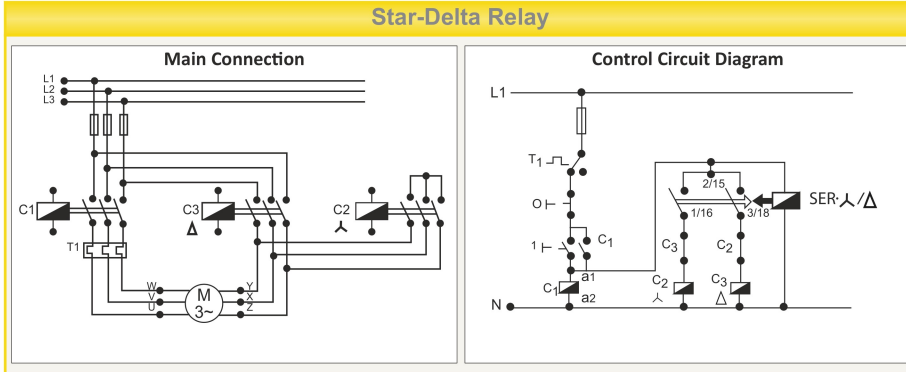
Star-Delta Relay

Main Connection

L1
L2
L3
C1
C3
$\Delta$
C2
$\curlywedge$
T1
W
V
U
M
3~
Y
X
Z

Control Circuit Diagram

L1
T1
0
1
C1
2/15
1/16
3/18
SER-$\curlywedge$/$\Delta$
C3
C2
a1
C1
a2
C2
$\curlywedge$
C3
$\Delta$
N